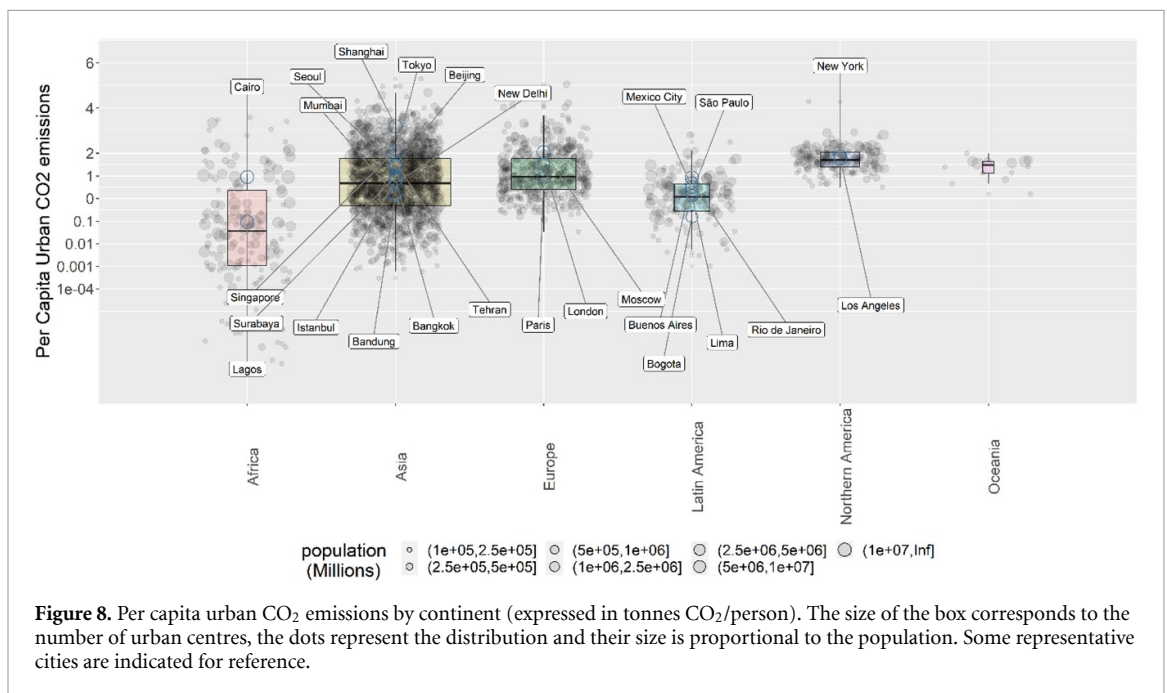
Per Capita Urban CO2 emissions

6
4
2
1
0
0.1
0.01
0.001
1e-04

Cairo
Seoul
Shanghai
Tokyo
Beijing
Mumbai
New Delhi
Mexico City
São Paulo
New York
Singapore
Surabaya
Lagos
Istanbul
Bandung
Bangkok
Tehran
Paris
London
Moscow
Buenos Aires
Bogota
Lima
Rio de Janeiro
Los Angeles

Africa
Asia
Europe
Latin America
Northern America
Oceania

population (Millions)
(1e+05,2.5e+05]
(2.5e+05,5e+05]
(5e+05,1e+06]
(1e+06,2.5e+06]
(2.5e+06,5e+06]
(5e+06,1e+07]
(1e+07,Inf]

**Figure 8.** Per capita urban $CO_2$ emissions by continent (expressed in tonnes $CO_2$/person). The size of the box corresponds to the number of urban centres, the dots represent the distribution and their size is proportional to the population. Some representative cities are indicated for reference.